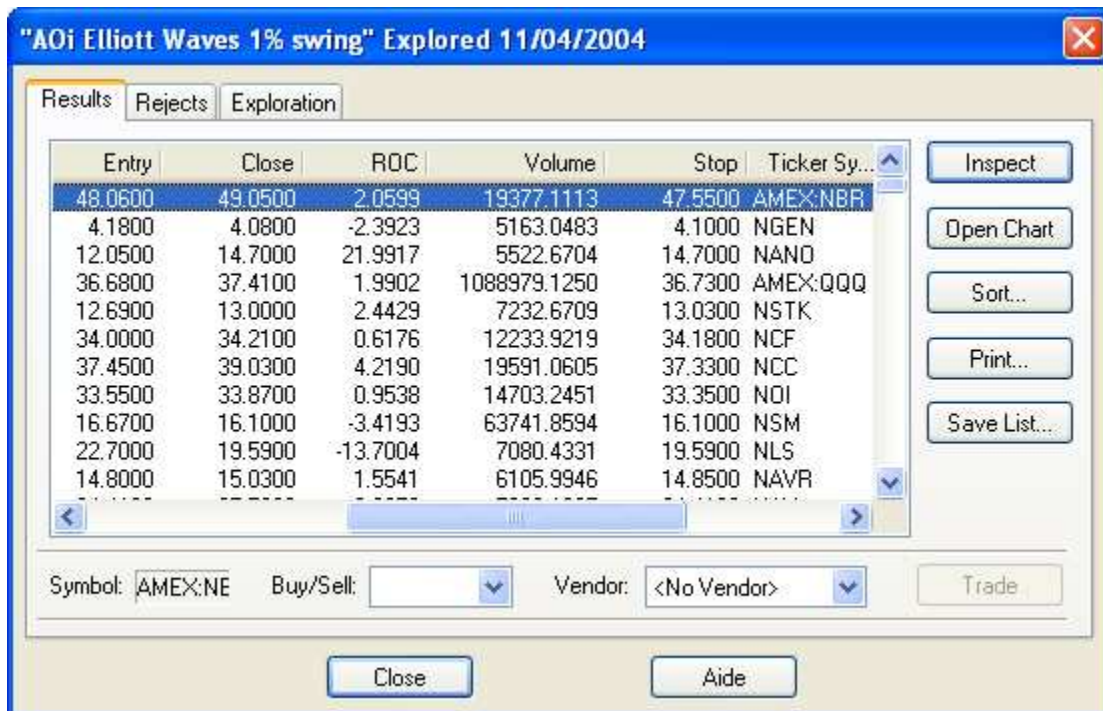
"AOi Elliott Waves 1% swing" Explored 11/04/2004

Results | Rejects | Exploration

| Entry | Close | ROC | Volume | Stop | Ticker Sy... |
|---|---|---|---|---|---|
| 48.0600 | 49.0500 | 2.0599 | 19377.1113 | 47.5500 | AMEX:NBR |
| 4.1800 | 4.0800 | -2.3923 | 5163.0483 | 4.1000 | NGEN |
| 12.0500 | 14.7000 | 21.9917 | 5522.6704 | 14.7000 | NANO |
| 36.6800 | 37.4100 | 1.9902 | 1088979.1250 | 36.7300 | AMEX:QQQ |
| 12.6900 | 13.0000 | 2.4429 | 7232.6709 | 13.0300 | NSTK |
| 34.0000 | 34.2100 | 0.6176 | 12233.9219 | 34.1800 | NCF |
| 37.4500 | 39.0300 | 4.2190 | 19591.0605 | 37.3300 | NCC |
| 33.5500 | 33.8700 | 0.9538 | 14703.2451 | 33.3500 | NOI |
| 16.6700 | 16.1000 | -3.4193 | 63741.8594 | 16.1000 | NSM |
| 22.7000 | 19.5900 | -13.7004 | 7080.4331 | 19.5900 | NLS |
| 14.8000 | 15.0300 | 1.5541 | 6105.9946 | 14.8500 | NAVR |

Inspect
Open Chart
Sort...
Print...
Save List...

Symbol: AMEX:NE Buy/Sell: Vendor: <No Vendor> Trade

Close Aide